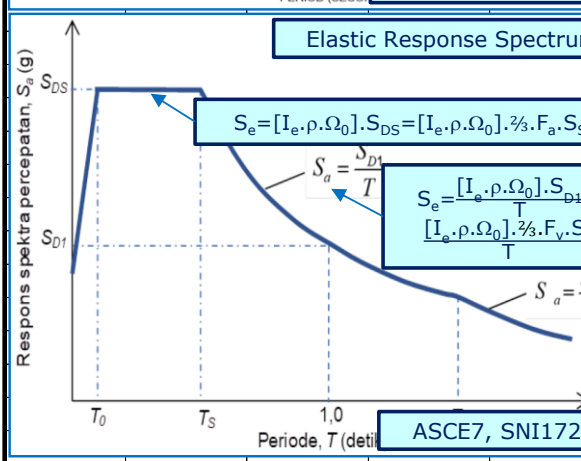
Elastic Response Spectrum

Respons spektra percepatan, $S_a$ (g)

$S_{DS}$

$S_{D1}$

$S_e=[I_e.\rho.\Omega_0].S_{DS}=[I_e.\rho.\Omega_0].⅔.F_a.S_S$

$S_a=\frac{S_{D1}}{T}$

$S_e=\frac{[I_e.\rho.\Omega_0].S_{D1}}{T}$

$\frac{[I_e.\rho.\Omega_0].⅔.F_v.S}{T}$

$S_a=$

$T_0$ $T_S$ 1,0

Periode, $T$ (detik)

ASCE7, SNI172